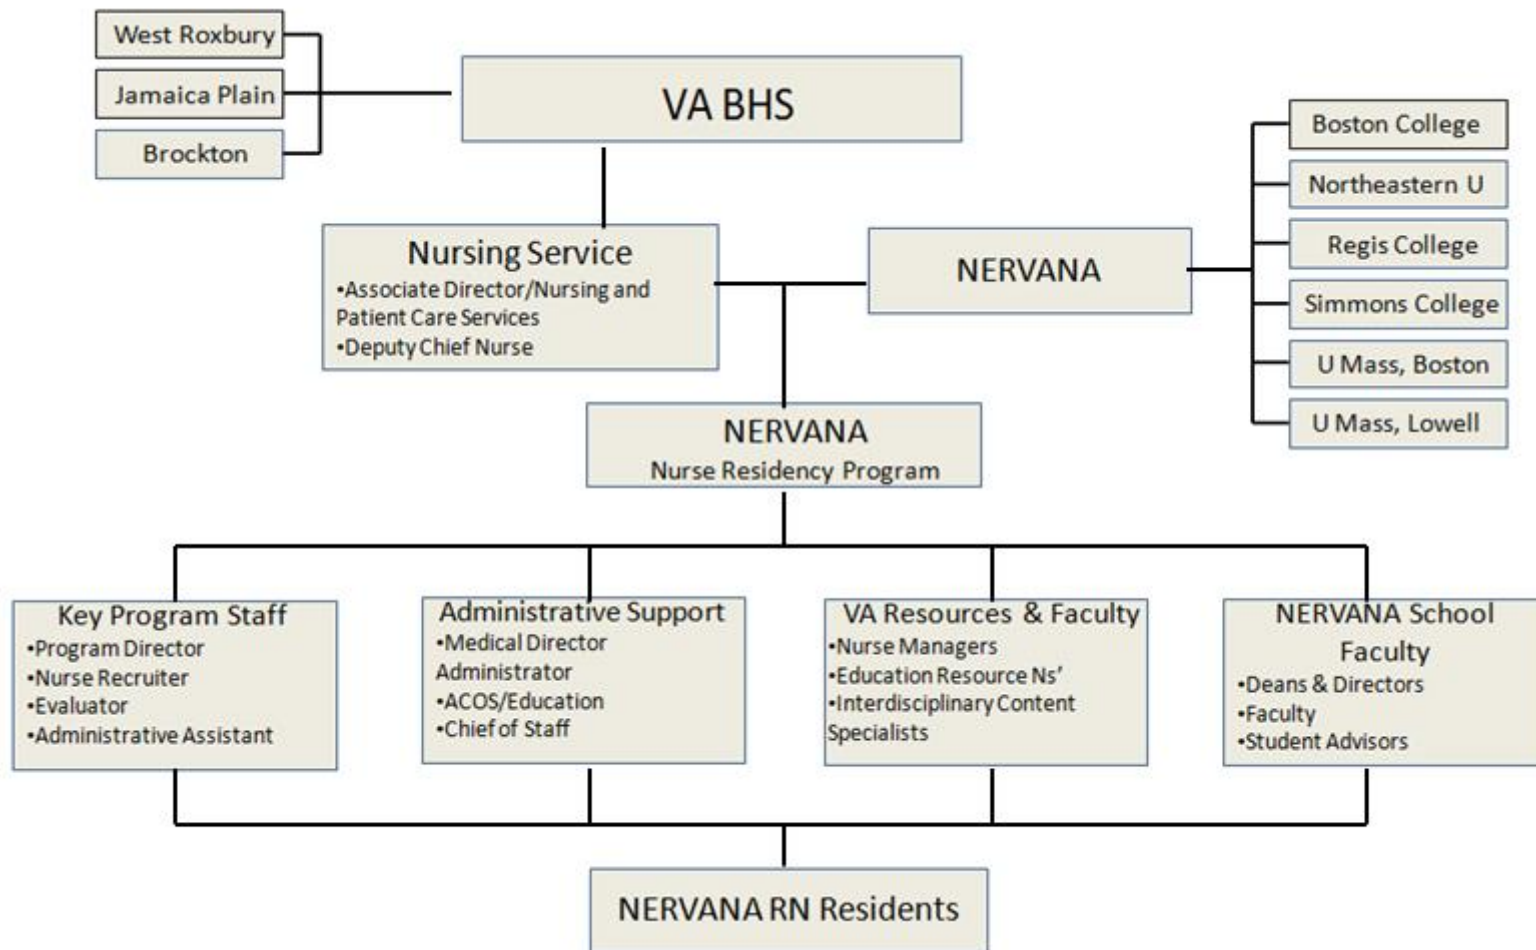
West Roxbury
Jamaica Plain
Brockton

VA BHS

Boston College
Northeastern U
Regis College
Simmons College
U Mass, Boston
U Mass, Lowell

Nursing Service
•Associate Director/Nursing and Patient Care Services
•Deputy Chief Nurse

NERVANA

NERVANA
Nurse Residency Program

Key Program Staff
•Program Director
•Nurse Recruiter
•Evaluator
•Administrative Assistant

Administrative Support
•Medical Director Administrator
•ACOS/Education
•Chief of Staff

VA Resources & Faculty
•Nurse Managers
•Education Resource Ns'
•Interdisciplinary Content Specialists

NERVANA School Faculty
•Deans & Directors
•Faculty
•Student Advisors

NERVANA RN Residents